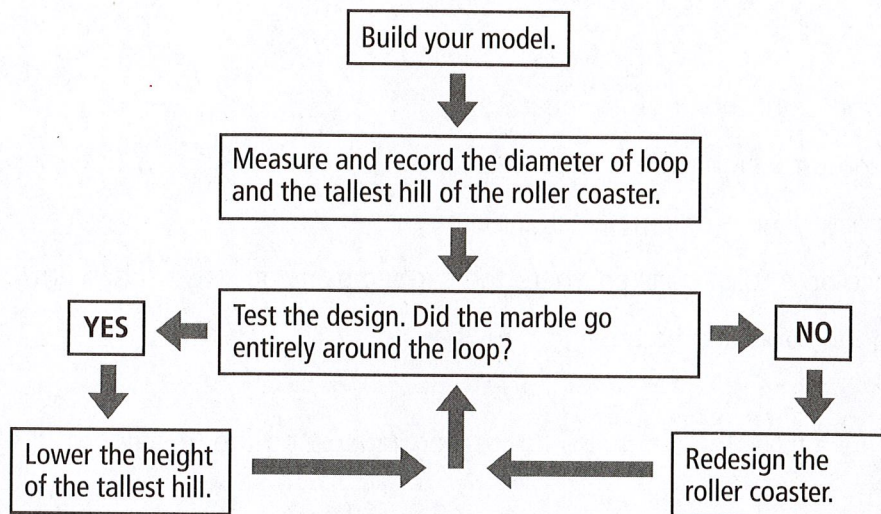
Build your model.

Measure and record the diameter of loop and the tallest hill of the roller coaster.

YES

Test the design. Did the marble go entirely around the loop?

NO

Lower the height of the tallest hill.

Redesign the roller coaster.